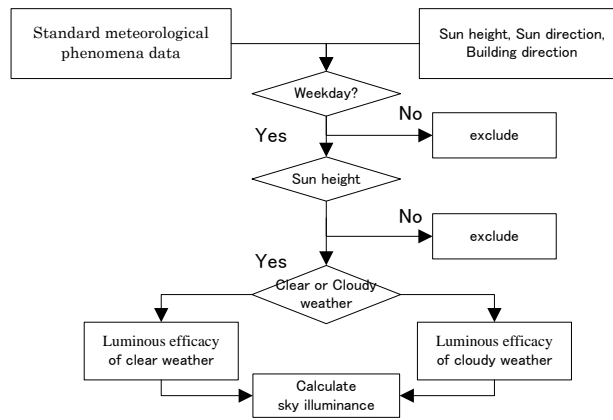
Standard meteorological phenomena data

Sun height, Sun direction, Building direction

Weekday?

No

exclude

Yes

Sun height

No

exclude

Yes

Clear or Cloudy weather

Luminous efficacy of clear weather

Luminous efficacy of cloudy weather

Calculate sky illuminance